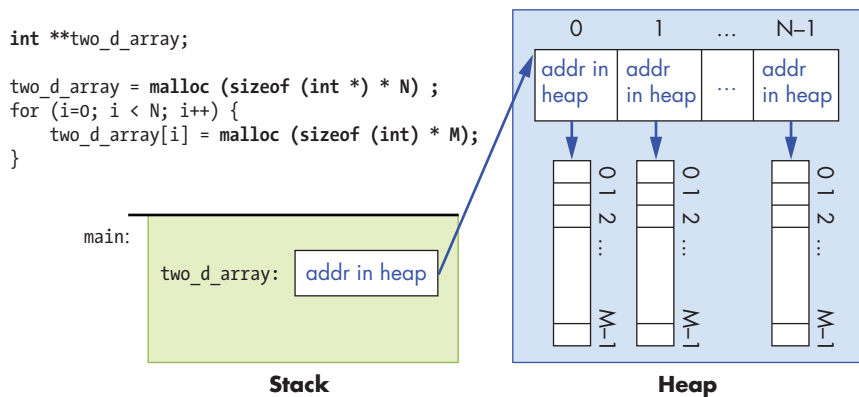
int **two_d_array;

two_d_array = malloc (sizeof (int *) * N) ;
for (i=0; i < N; i++) {
    two_d_array[i] = malloc (sizeof (int) * M);
}

main:

two_d_array: addr in heap

Stack

0 1 … N–1

addr in heap | addr in heap | … | addr in heap

0 1 2 … M–1

0 1 2 … M–1

0 1 2 … M–1

Heap